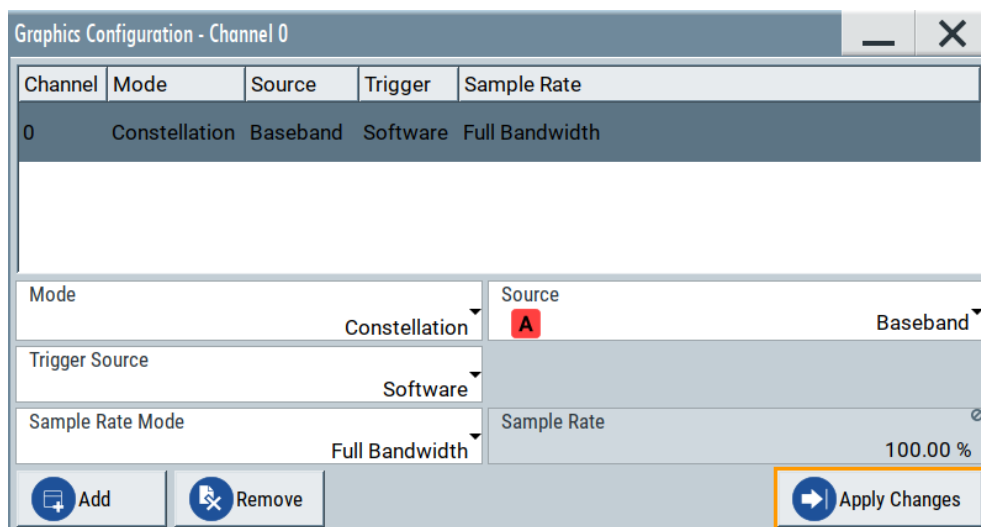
Graphics Configuration - Channel 0

| Channel | Mode | Source | Trigger | Sample Rate |
|---|---|---|---|---|
| 0 | Constellation | Baseband | Software | Full Bandwidth |

Mode
Constellation

Source
A
Baseband

Trigger Source
Software

Sample Rate Mode
Full Bandwidth

Sample Rate
100.00 %

Add
Remove
Apply Changes